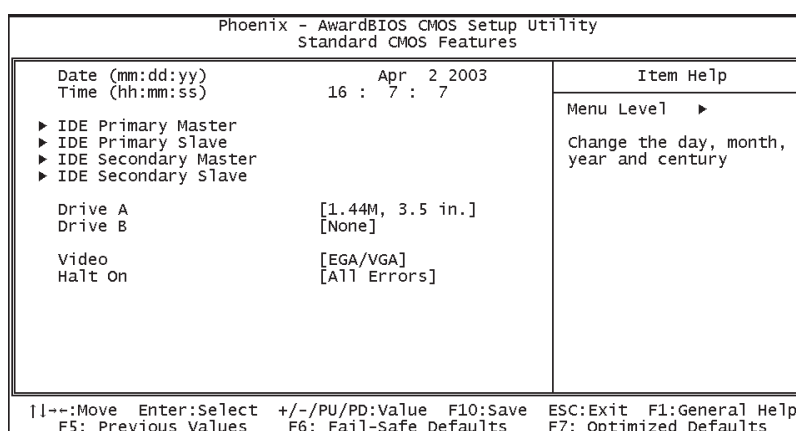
Phoenix - AwardBIOS CMOS Setup Utility
Standard CMOS Features

Date (mm:dd:yy) Apr 2 2003
Time (hh:mm:ss) 16 : 7 : 7

▶ IDE Primary Master
▶ IDE Primary Slave
▶ IDE Secondary Master
▶ IDE Secondary Slave

Drive A [1.44M, 3.5 in.]
Drive B [None]

Video [EGA/VGA]
Halt On [All Errors]

Item Help

Menu Level ▶

Change the day, month, year and century

↑↓→←:Move Enter:Select +/-/PU/PD:Value F10:Save ESC:Exit F1:General Help
F5: Previous Values F6: Fail-Safe Defaults F7: Optimized Defaults